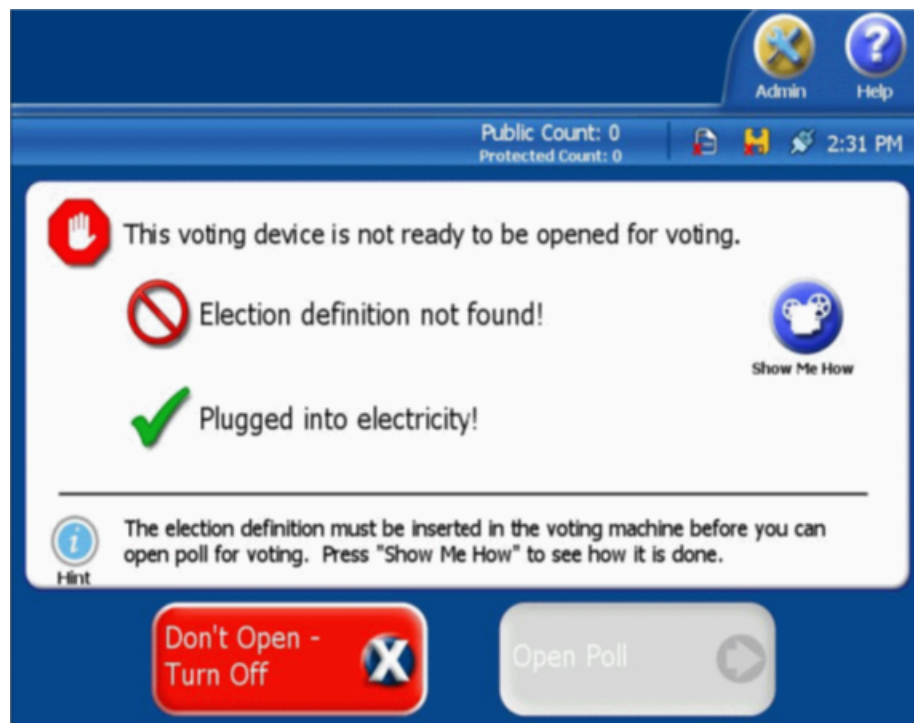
Admin
Help

Public Count: 0
Protected Count: 0

2:31 PM

This voting device is not ready to be opened for voting.

Election definition not found!

Show Me How

Plugged into electricity!

Hint

The election definition must be inserted in the voting machine before you can open poll for voting. Press "Show Me How" to see how it is done.

Don't Open - Turn Off

Open Poll